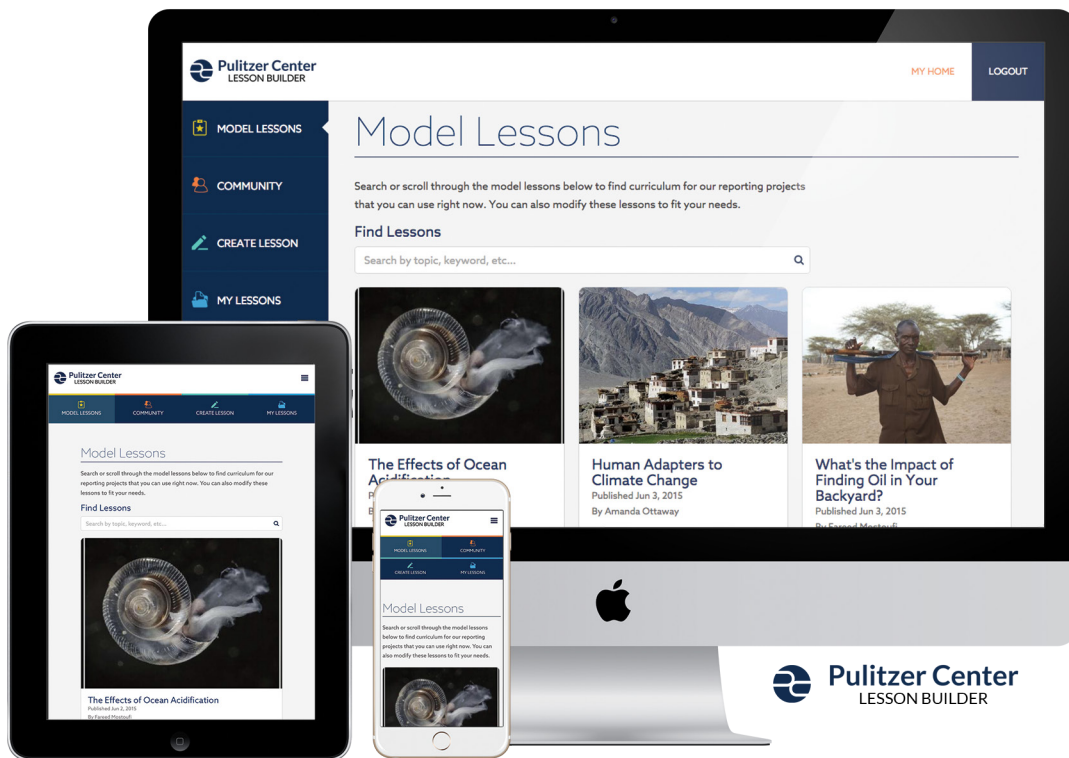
Pulitzer Center
LESSON BUILDER

MY HOME
LOGOUT

MODEL LESSONS
COMMUNITY
CREATE LESSON
MY LESSONS

Model Lessons

Search or scroll through the model lessons below to find curriculum for our reporting projects that you can use right now. You can also modify these lessons to fit your needs.

Find Lessons

Search by topic, keyword, etc...

The Effects of Ocean Acidification

Human Adapters to Climate Change
Published Jun 3, 2015
By Amanda Ottaway

What's the Impact of Finding Oil in Your Backyard?
Published Jun 3, 2015
By Fareed Mostoufi

Pulitzer Center
LESSON BUILDER

MODEL LESSONS
COMMUNITY
CREATE LESSON
MY LESSONS

Model Lessons

Search or scroll through the model lessons below to find curriculum for our reporting projects that you can use right now. You can also modify these lessons to fit your needs.

Find Lessons

Search by topic, keyword, etc...

The Effects of Ocean Acidification
Published Jun 2, 2015
By Fareed Mostoufi

Pulitzer Center
LESSON BUILDER

MODEL LESSONS
COMMUNITY
CREATE LESSON
MY LESSONS

Model Lessons

Search or scroll through the model lessons below to find curriculum for our reporting projects that you can use right now. You can also modify these lessons to fit your needs.

Pulitzer Center
LESSON BUILDER